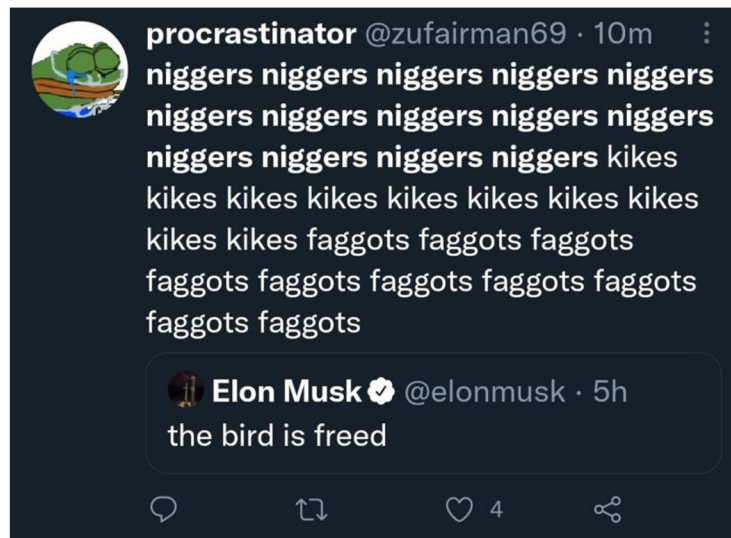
procrastinator @zufairman69 · 10m

niggers niggers niggers niggers niggers niggers niggers niggers niggers niggers niggers niggers niggers niggers kikes kikes kikes kikes kikes kikes kikes kikes kikes kikes faggots faggots faggots faggots faggots faggots faggots faggots faggots faggots

Elon Musk @elonmusk · 5h
the bird is freed

4